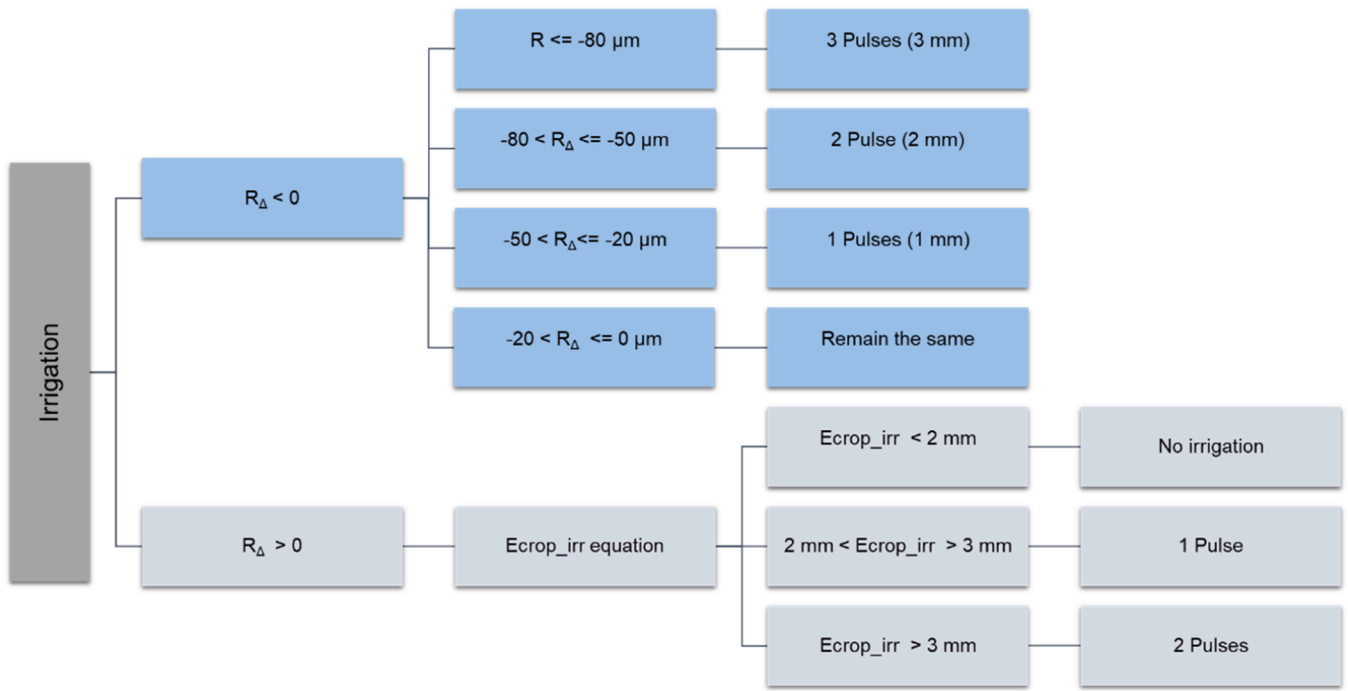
Irrigation

$R_{\Delta}$ < 0

R <= -80 µm

3 Pulses (3 mm)

-80 < $R_{\Delta}$ <= -50 µm

2 Pulse (2 mm)

-50 < $R_{\Delta}$<= -20 µm

1 Pulses (1 mm)

-20 < $R_{\Delta}$ <= 0 µm

Remain the same

$R_{\Delta}$ > 0

Ecrop_irr equation

Ecrop_irr < 2 mm

No irrigation

2 mm < Ecrop_irr > 3 mm

1 Pulse

Ecrop_irr > 3 mm

2 Pulses